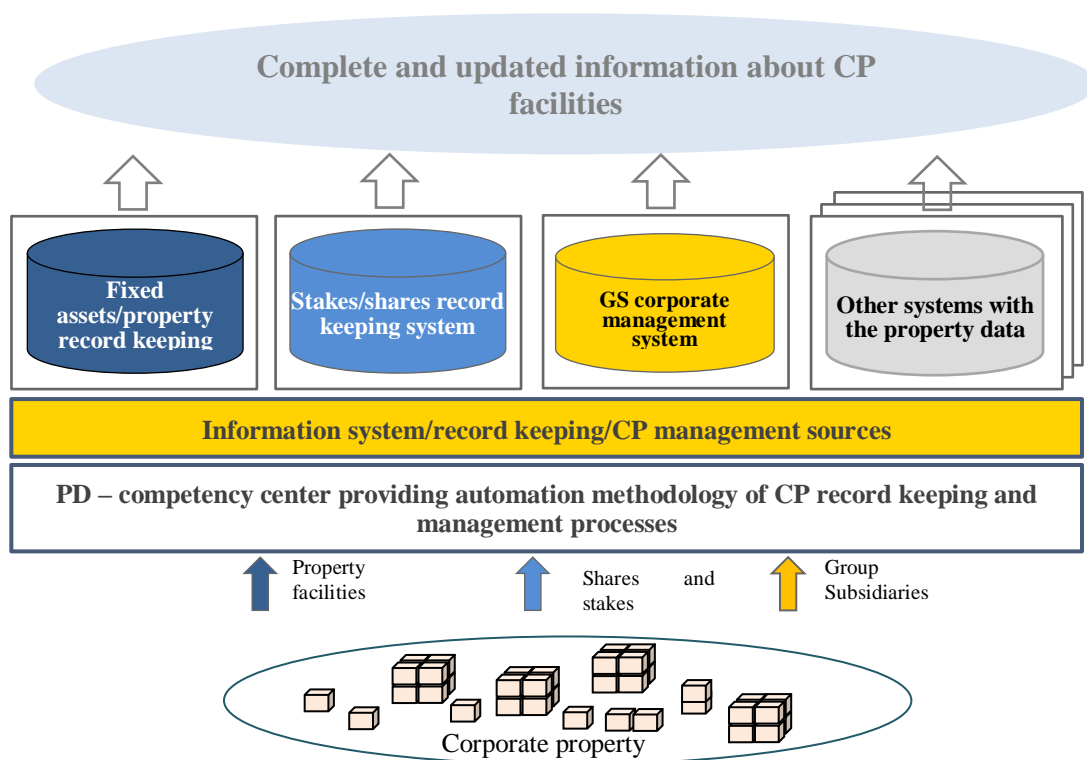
Complete and updated information about CP facilities

Fixed assets/property record keeping

Stakes/shares record keeping system

GS corporate management system

Other systems with the property data

Information system/record keeping/CP management sources

PD – competency center providing automation methodology of CP record keeping and management processes

Property facilities

Shares and stakes

Group Subsidiaries

Corporate property